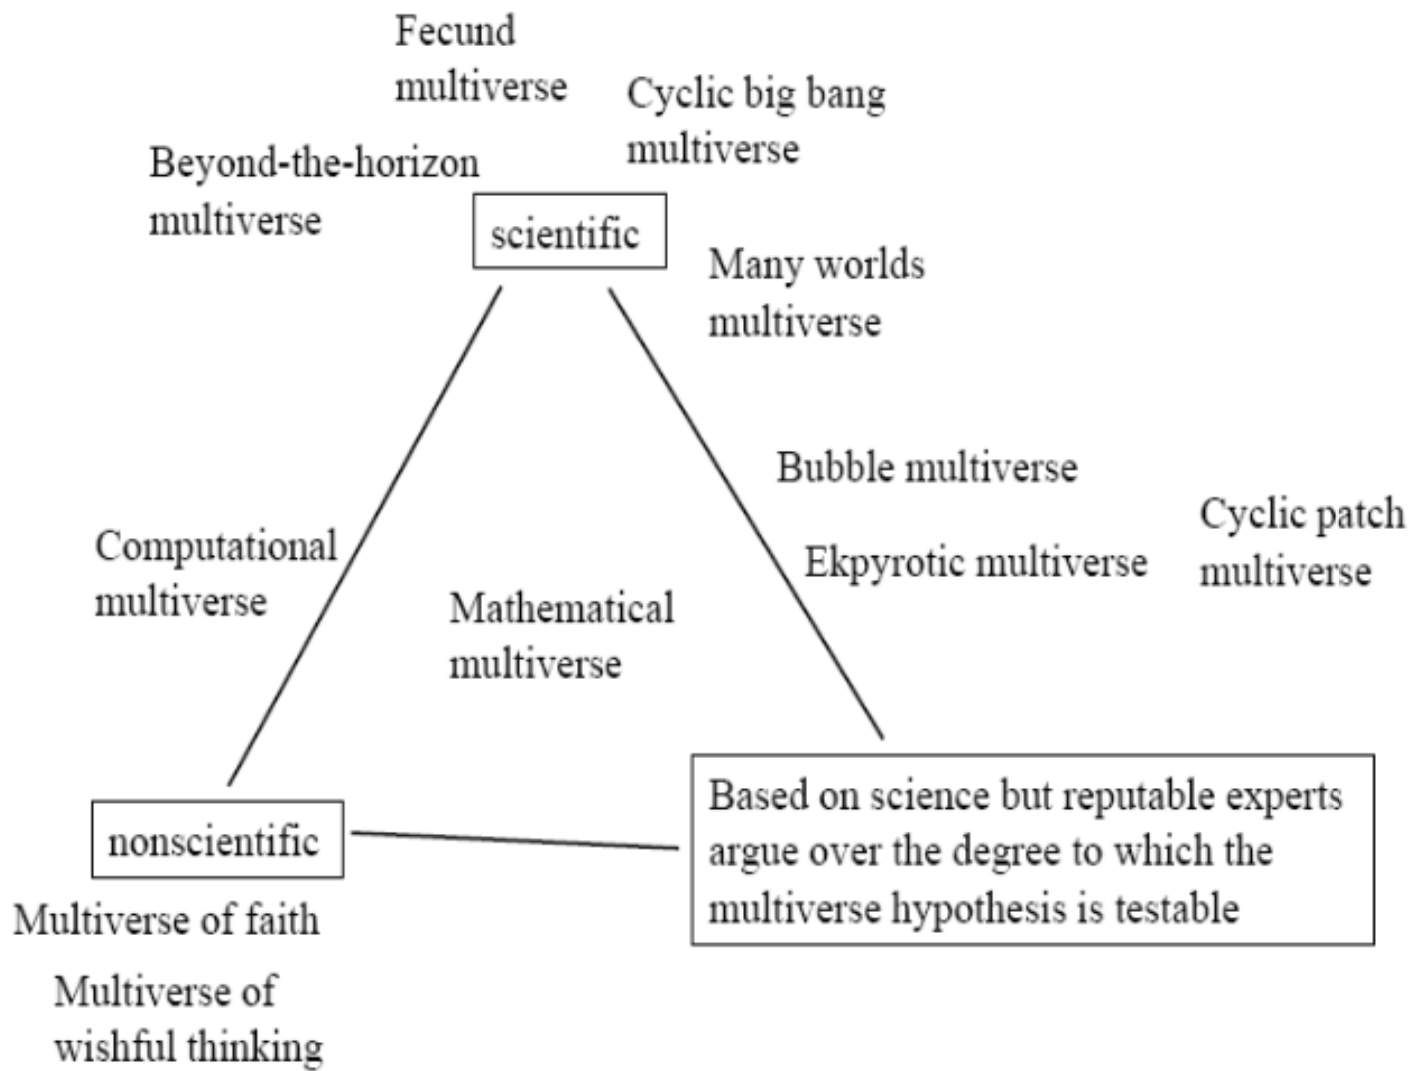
Fecund multiverse

Cyclic big bang multiverse

Beyond-the-horizon multiverse

scientific

Many worlds multiverse

Bubble multiverse

Cyclic patch multiverse

Ekpyrotic multiverse

Computational multiverse

Mathematical multiverse

Based on science but reputable experts argue over the degree to which the multiverse hypothesis is testable

nonscientific

Multiverse of faith

Multiverse of wishful thinking